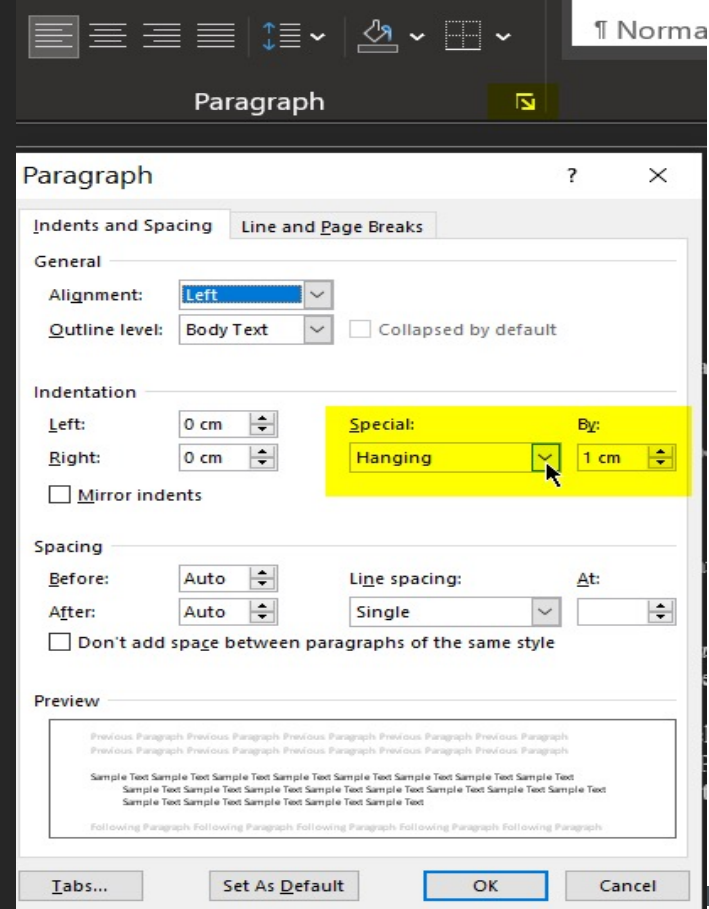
¶ Norma

Paragraph

Paragraph ? ×

Indents and Spacing | Line and Page Breaks

General

Alignment: Left

Outline level: Body Text

Collapsed by default

Indentation

Left: 0 cm

Right: 0 cm

Special: Hanging

By: 1 cm

Mirror indents

Spacing

Before: Auto

After: Auto

Line spacing: Single

At:

Don't add space between paragraphs of the same style

Preview

Previous Paragraph Previous Paragraph Previous Paragraph Previous Paragraph Previous Paragraph Previous Paragraph Previous Paragraph Previous Paragraph Previous Paragraph Previous Paragraph

Sample Text Sample Text Sample Text Sample Text Sample Text Sample Text Sample Text Sample Text Sample Text Sample Text Sample Text Sample Text Sample Text Sample Text Sample Text Sample Text Sample Text Sample Text Sample Text Sample Text Sample Text Sample Text Sample Text Sample Text

Following Paragraph Following Paragraph Following Paragraph Following Paragraph Following Paragraph

Tabs... | Set As Default | OK | Cancel